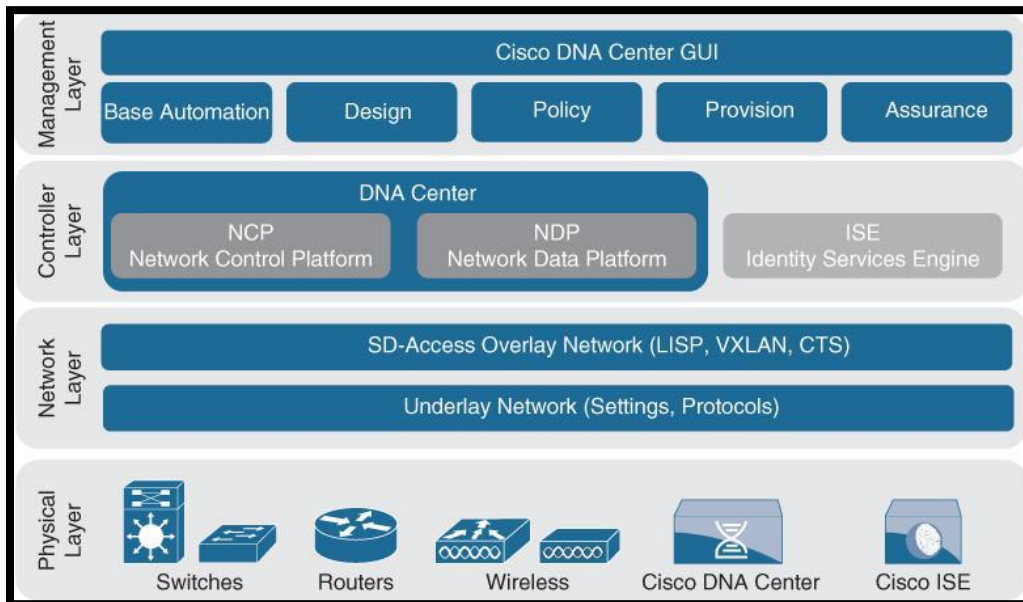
Management Layer

Cisco DNA Center GUI

Base Automation

Design

Policy

Provision

Assurance

Controller Layer

DNA Center

NCP
Network Control Platform

NDP
Network Data Platform

ISE
Identity Services Engine

Network Layer

SD-Access Overlay Network (LISP, VXLAN, CTS)

Underlay Network (Settings, Protocols)

Physical Layer

Switches

Routers

Wireless

Cisco DNA Center

Cisco ISE